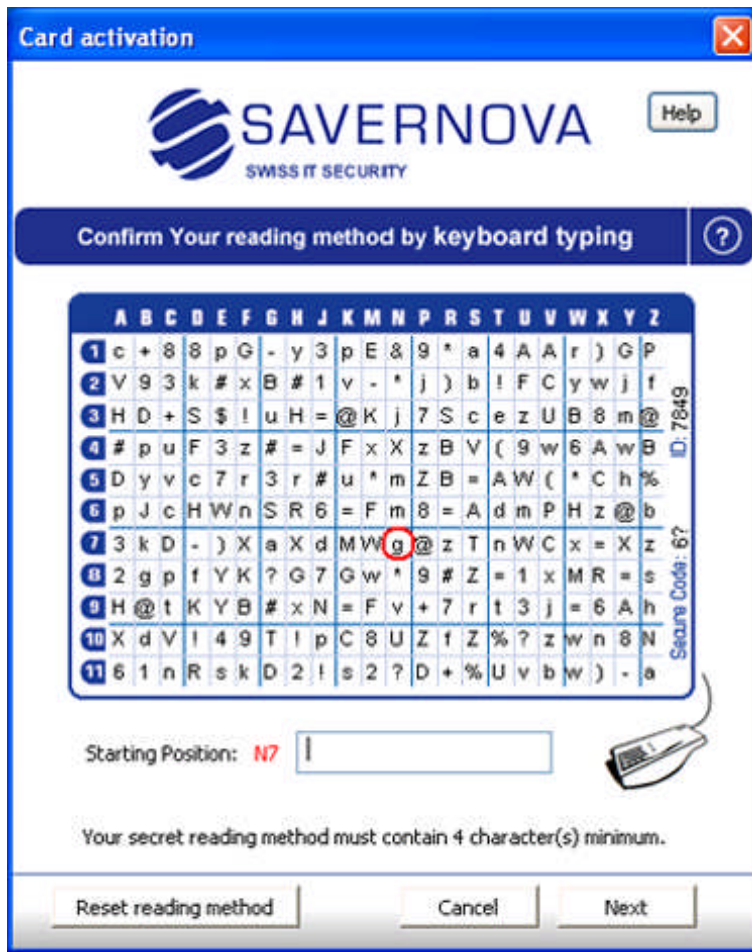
Card activation

SAVERNOVA
SWISS IT SECURITY

Help

Confirm Your reading method by keyboard typing

?

|  | A | B | C | D | E | F | G | H | J | K | M | N | P | R | S | T | U | V | W | X | Y | Z |
|---|---|---|---|---|---|---|---|---|---|---|---|---|---|---|---|---|---|---|---|---|---|---|
| 1 | c | + | 8 | 8 | p | G | - | y | 3 | p | E | & | 9 | * | a | 4 | A | A | r | ) | G | P |
| 2 | V | 9 | 3 | k | # | x | B | # | 1 | v | - | * | j | ) | b | ! | F | C | y | w | j | f |
| 3 | H | D | + | S | $ | ! | u | H | = | @ | K | j | 7 | S | c | e | z | U | B | 8 | m | @ |
| 4 | # | p | u | F | 3 | z | # | = | J | F | x | X | z | B | V | ( | 9 | w | 6 | A | w | B |
| 5 | D | y | v | c | 7 | r | 3 | r | # | u | * | m | Z | B | = | A | W | ( | * | C | h | % |
| 6 | p | J | c | H | W | n | S | R | 6 | = | F | m | 8 | = | A | d | m | P | H | z | @ | b |
| 7 | 3 | k | D | - | ) | X | a | X | d | M | W | g | @ | z | T | n | W | C | x | = | X | z |
| 8 | 2 | g | p | f | Y | K | ? | G | 7 | G | w | * | 9 | # | Z | = | 1 | x | M | R | = | s |
| 9 | H | @ | t | K | Y | B | # | x | N | = | F | v | + | 7 | r | t | 3 | j | = | 6 | A | h |
| 10 | X | d | V | ! | 4 | 9 | T | ! | p | C | 8 | U | Z | f | Z | % | ? | z | w | n | 8 | N |
| 11 | 6 | 1 | n | R | s | k | D | 2 | ! | s | 2 | ? | D | + | % | U | v | b | w | ) | - | a |

ID: 7849

Secure Code: 6?

Starting Position: N7

Your secret reading method must contain 4 character(s) minimum.

Reset reading method
Cancel
Next